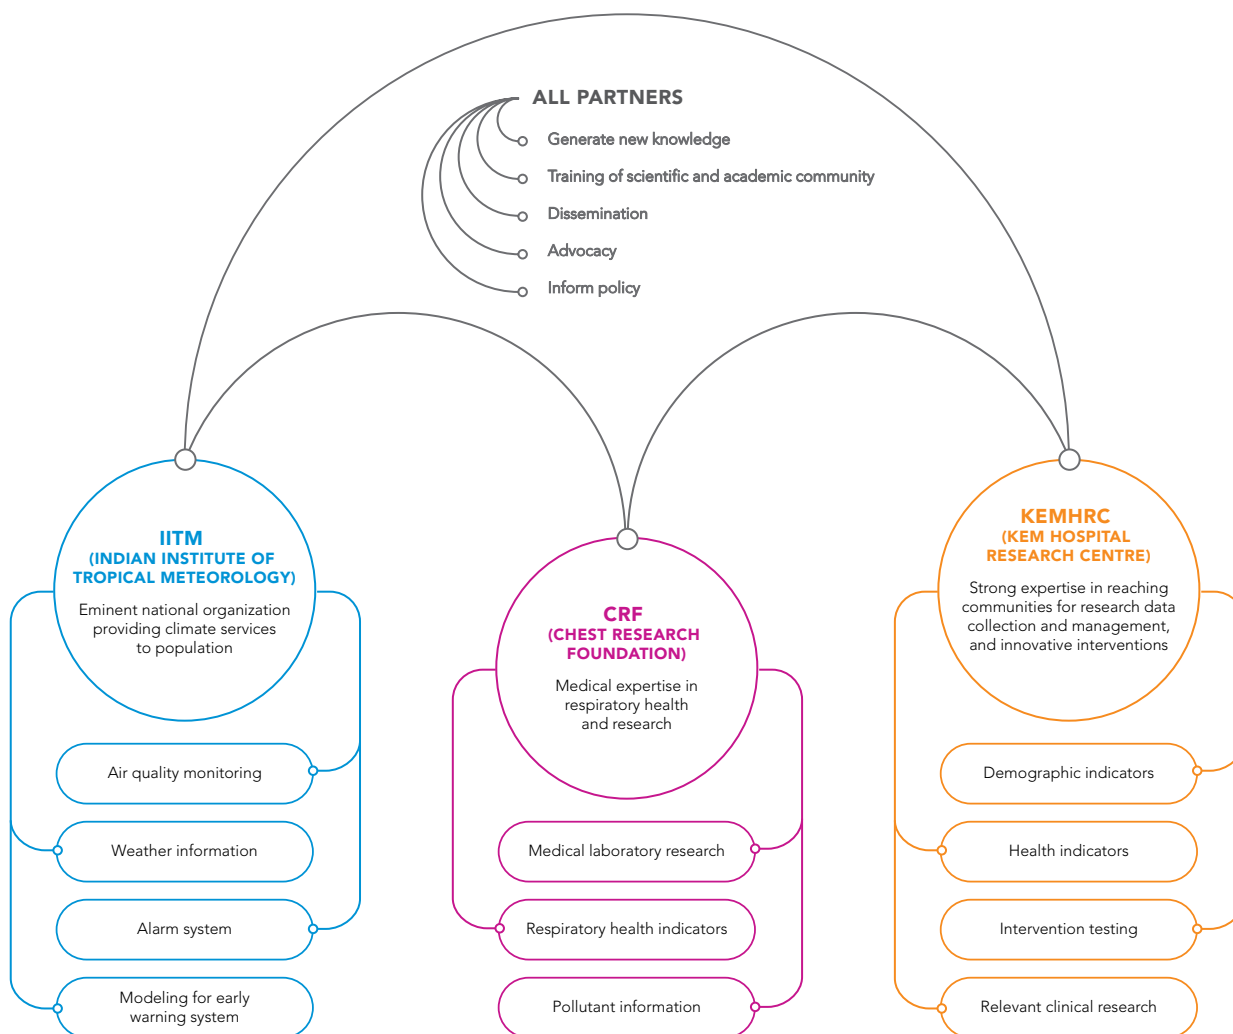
ALL PARTNERS

Generate new knowledge

Training of scientific and academic community

Dissemination

Advocacy

Inform policy

IITM
(INDIAN INSTITUTE OF TROPICAL METEOROLOGY)

Eminent national organization providing climate services to population

Air quality monitoring

Weather information

Alarm system

Modeling for early warning system

CRF
(CHEST RESEARCH FOUNDATION)

Medical expertise in respiratory health and research

Medical laboratory research

Respiratory health indicators

Pollutant information

KEMHRC
(KEM HOSPITAL RESEARCH CENTRE)

Strong expertise in reaching communities for research data collection and management, and innovative interventions

Demographic indicators

Health indicators

Intervention testing

Relevant clinical research